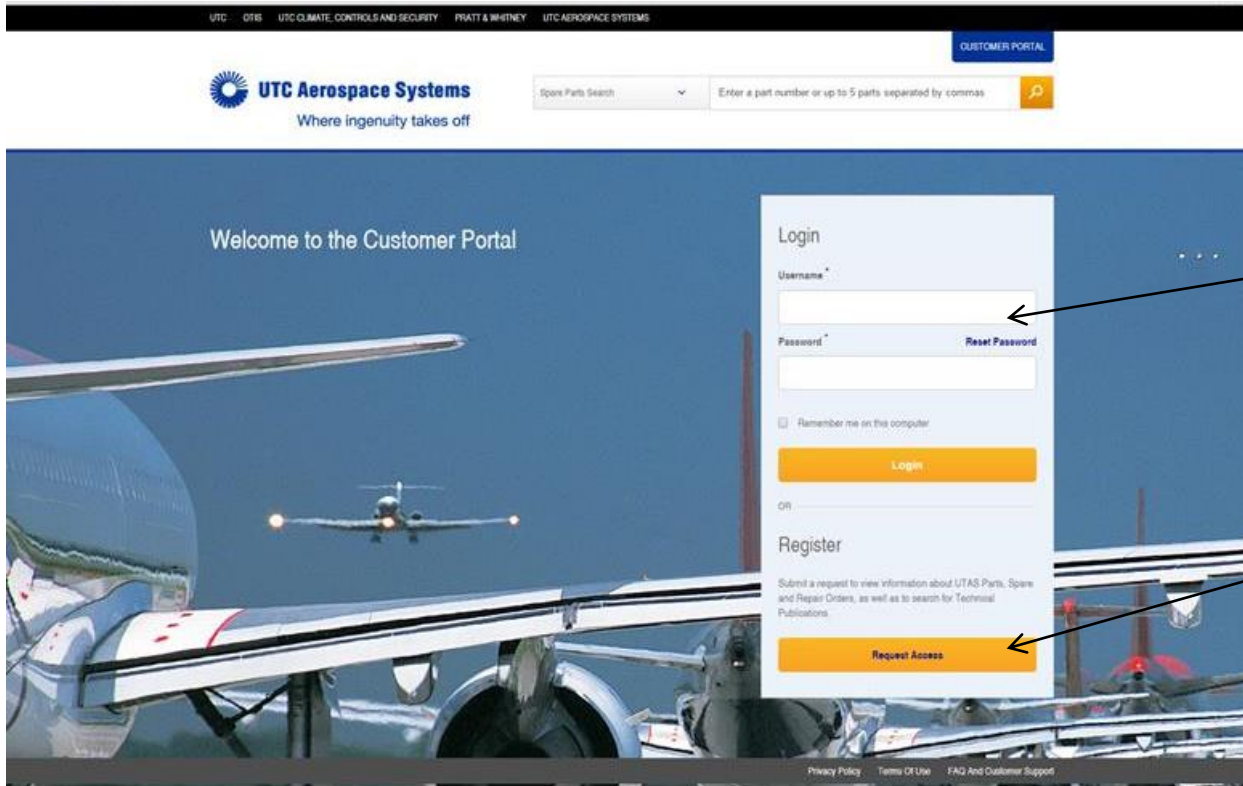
UTC OTIS UTC CLIMATE, CONTROLS AND SECURITY PRATT & WHITNEY UTC AEROSPACE SYSTEMS

CUSTOMER PORTAL

UTC Aerospace Systems
Where ingenuity takes off

Spare Parts Search

Enter a part number or up to 5 parts separated by commas

Welcome to the Customer Portal

Login

Username *

Password *

Reset Password

Remember me on this computer

Login

OR

Register

Submit a request to view information about UTAS Parts, Spare and Repair Orders, as well as to search for Technical Publications.

Request Access

Privacy Policy Terms Of Use FAQ And Customer Support